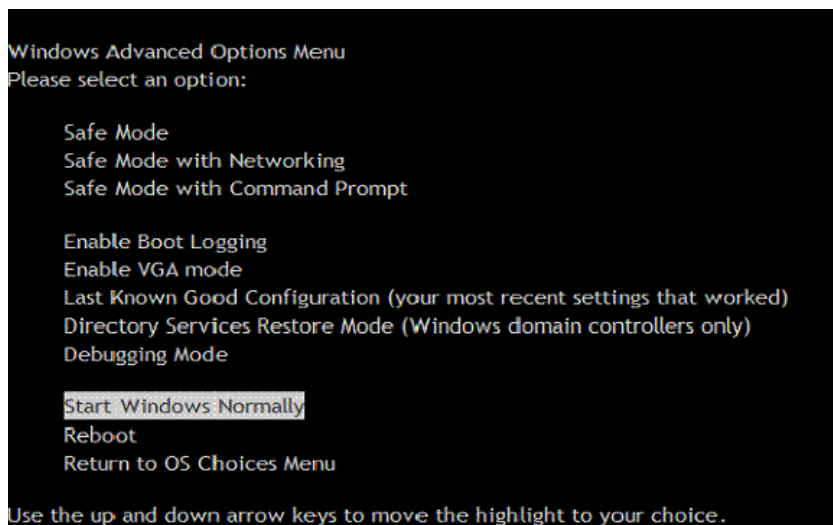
Windows Advanced Options Menu
Please select an option:

Safe Mode
Safe Mode with Networking
Safe Mode with Command Prompt

Enable Boot Logging
Enable VGA mode
Last Known Good Configuration (your most recent settings that worked)
Directory Services Restore Mode (Windows domain controllers only)
Debugging Mode

Start Windows Normally
Reboot
Return to OS Choices Menu

Use the up and down arrow keys to move the highlight to your choice.